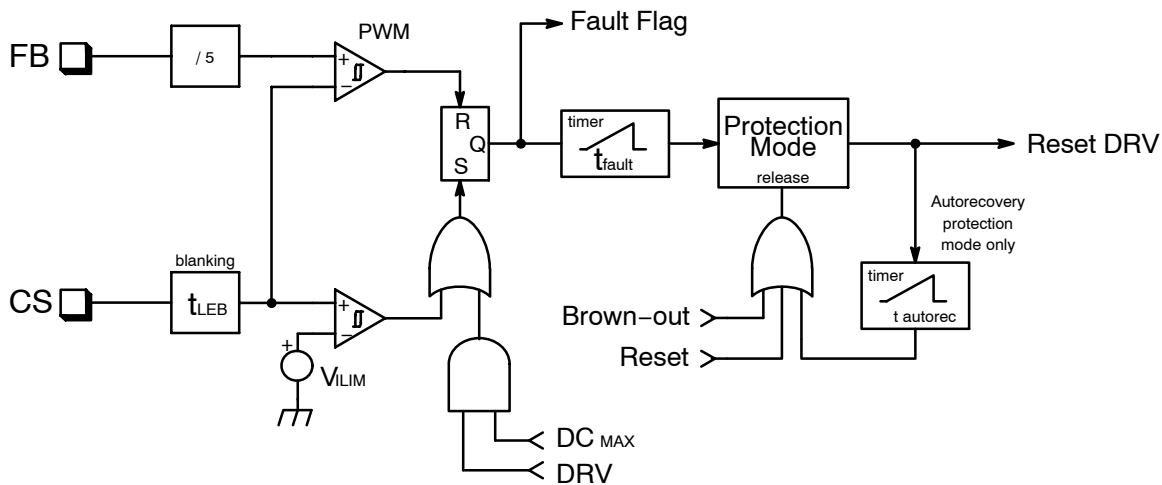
FB

/ 5

PWM

+

−

Fault Flag

R

Q

S

timer

$t_{fault}$

Protection Mode

release

Reset DRV

Autorecovery protection mode only

timer

t autorec

blanking

CS

$t_{LEB}$

+

−

+

$V_{ILIM}$

Brown−out

Reset

DC MAX

DRV